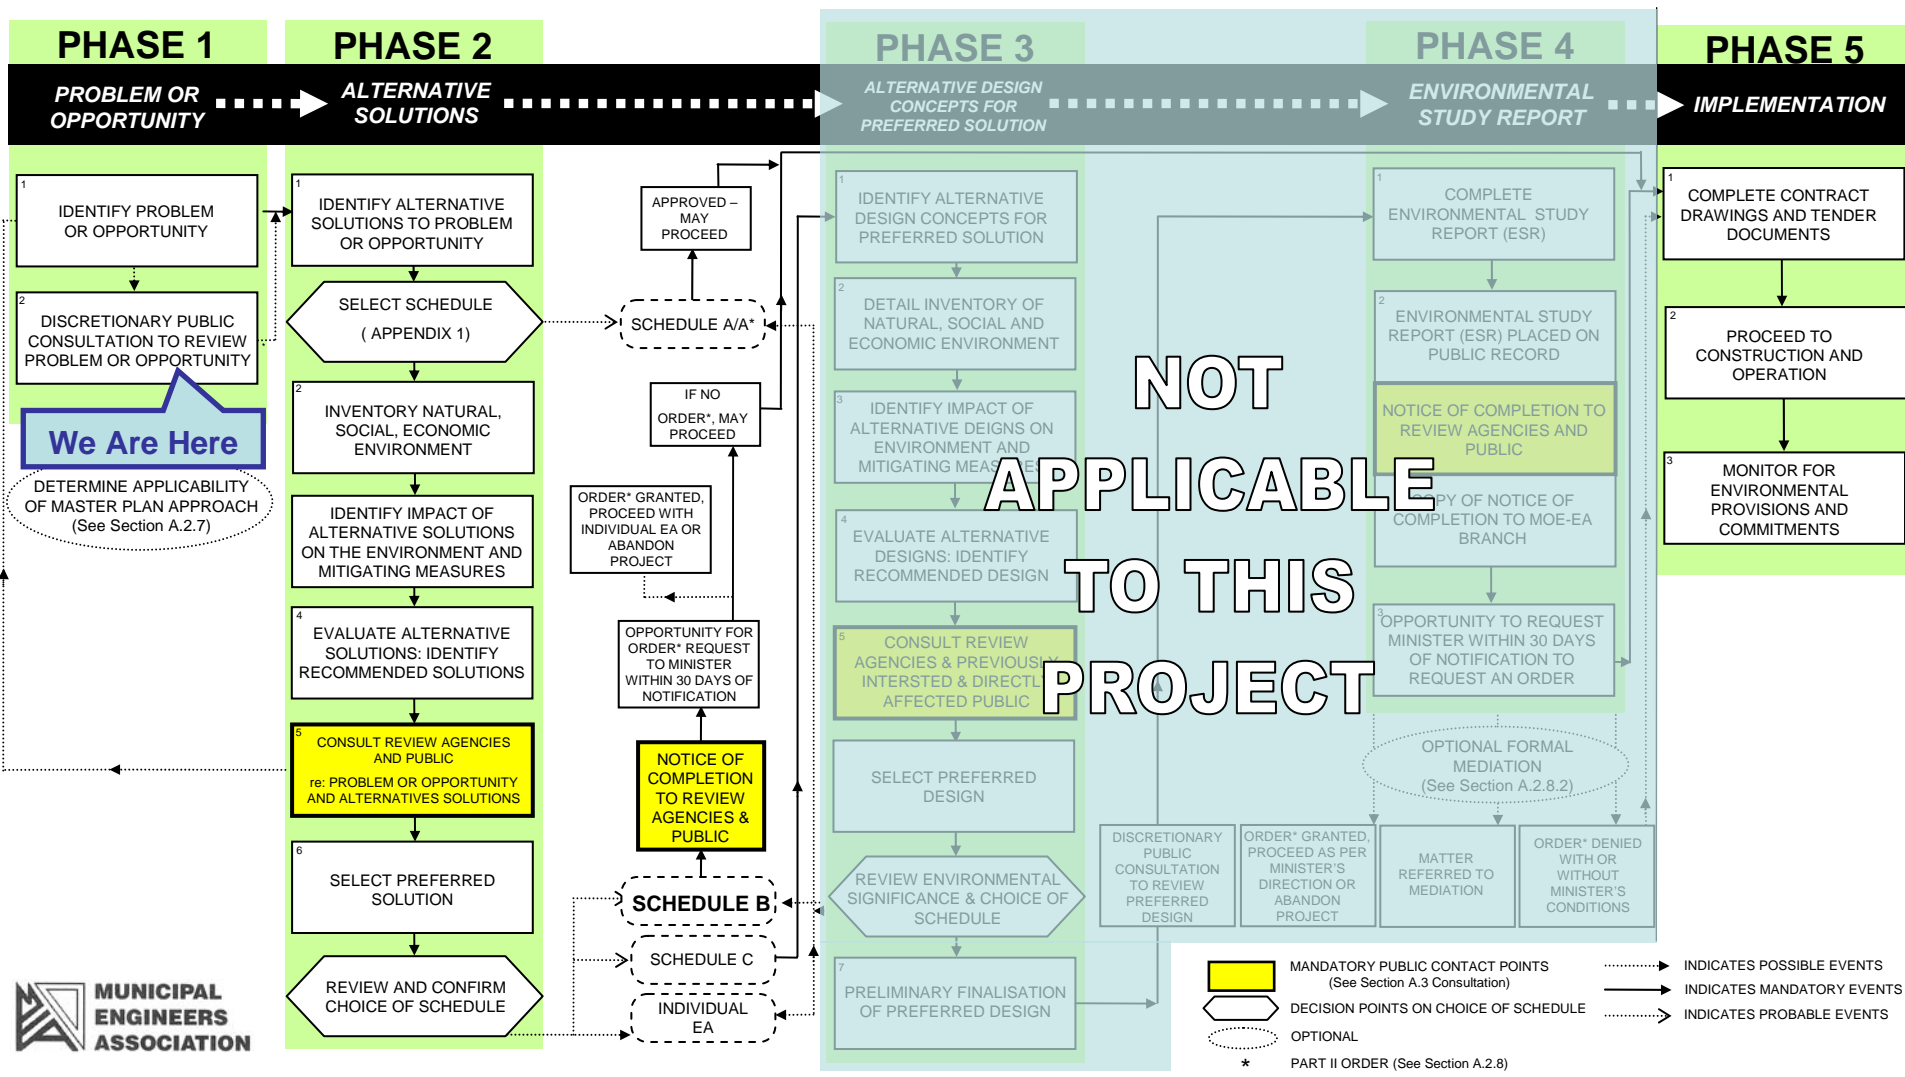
PHASE 1
PROBLEM OR OPPORTUNITY

PHASE 2
ALTERNATIVE SOLUTIONS

PHASE 3
ALTERNATIVE DESIGN CONCEPTS FOR PREFERRED SOLUTION

PHASE 4
ENVIRONMENTAL STUDY REPORT

PHASE 5
IMPLEMENTATION

1 IDENTIFY PROBLEM OR OPPORTUNITY

2 DISCRETIONARY PUBLIC CONSULTATION TO REVIEW PROBLEM OR OPPORTUNITY

We Are Here

DETERMINE APPLICABILITY OF MASTER PLAN APPROACH (See Section A.2.7)

1 IDENTIFY ALTERNATIVE SOLUTIONS TO PROBLEM OR OPPORTUNITY

SELECT SCHEDULE ( APPENDIX 1)

2 INVENTORY NATURAL, SOCIAL, ECONOMIC ENVIRONMENT

3 IDENTIFY IMPACT OF ALTERNATIVE SOLUTIONS ON THE ENVIRONMENT AND MITIGATING MEASURES

4 EVALUATE ALTERNATIVE SOLUTIONS: IDENTIFY RECOMMENDED SOLUTIONS

5 CONSULT REVIEW AGENCIES AND PUBLIC re: PROBLEM OR OPPORTUNITY AND ALTERNATIVES SOLUTIONS

6 SELECT PREFERRED SOLUTION

REVIEW AND CONFIRM CHOICE OF SCHEDULE

APPROVED – MAY PROCEED

SCHEDULE A/A*

IF NO ORDER*, MAY PROCEED

ORDER* GRANTED, PROCEED WITH INDIVIDUAL EA OR ABANDON PROJECT

OPPORTUNITY FOR ORDER* REQUEST TO MINISTER WITHIN 30 DAYS OF NOTIFICATION

NOTICE OF COMPLETION TO REVIEW AGENCIES & PUBLIC

SCHEDULE B

SCHEDULE C

INDIVIDUAL EA

1 IDENTIFY ALTERNATIVE DESIGN CONCEPTS FOR PREFERRED SOLUTION

2 DETAIL INVENTORY OF NATURAL, SOCIAL AND ECONOMIC ENVIRONMENT

3 IDENTIFY IMPACT OF ALTERNATIVE DEIGNS ON ENVIRONMENT AND MITIGATING MEASURES

4 EVALUATE ALTERNATIVE DESIGNS: IDENTIFY RECOMMENDED DESIGN

5 CONSULT REVIEW AGENCIES & PREVIOUSLY INTERSTED & DIRECTLY AFFECTED PUBLIC

SELECT PREFERRED DESIGN

REVIEW ENVIRONMENTAL SIGNIFICANCE & CHOICE OF SCHEDULE

7 PRELIMINARY FINALISATION OF PREFERRED DESIGN

NOT APPLICABLE TO THIS PROJECT

1 COMPLETE ENVIRONMENTAL STUDY REPORT (ESR)

2 ENVIRONMENTAL STUDY REPORT (ESR) PLACED ON PUBLIC RECORD

NOTICE OF COMPLETION TO REVIEW AGENCIES AND PUBLIC

COPY OF NOTICE OF COMPLETION TO MOE-EA BRANCH

3 OPPORTUNITY TO REQUEST MINISTER WITHIN 30 DAYS OF NOTIFICATION TO REQUEST AN ORDER

OPTIONAL FORMAL MEDIATION (See Section A.2.8.2)

DISCRETIONARY PUBLIC CONSULTATION TO REVIEW PREFERRED DESIGN

ORDER* GRANTED, PROCEED AS PER MINISTER'S DIRECTION OR ABANDON PROJECT

MATTER REFERRED TO MEDIATION

ORDER* DENIED WITH OR WITHOUT MINISTER'S CONDITIONS

1 COMPLETE CONTRACT DRAWINGS AND TENDER DOCUMENTS

2 PROCEED TO CONSTRUCTION AND OPERATION

3 MONITOR FOR ENVIRONMENTAL PROVISIONS AND COMMITMENTS

MUNICIPAL ENGINEERS ASSOCIATION

MANDATORY PUBLIC CONTACT POINTS (See Section A.3 Consultation)
DECISION POINTS ON CHOICE OF SCHEDULE
OPTIONAL
* PART II ORDER (See Section A.2.8)
INDICATES POSSIBLE EVENTS
INDICATES MANDATORY EVENTS
INDICATES PROBABLE EVENTS